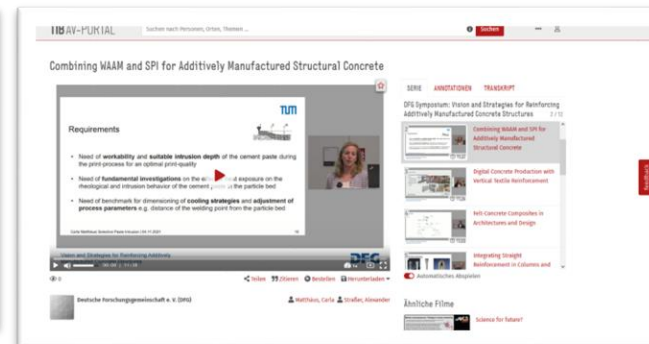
TIB AV-PORTAL

Suchen nach Personen, Orten, Themen ...

Suchen

Combining WAAM and SPI for Additively Manufactured Structural Concrete

TUM

Requirements

• Need of workability and suitable intrusion depth of the cement paste during the print-process for an optimal print-quality

• Need of fundamental investigations on the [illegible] exposure on the rheological and intrusion behavior of the cement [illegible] the particle bed

• Need of benchmark for dimensioning of cooling strategies and adjustment of process parameters e.g. distance of the welding point from the particle bed

Vision and Strategies for Reinforcing Additively

DFG

00:00 | 11:28

Teilen  Zitieren  Bestellen  Herunterladen

Deutsche Forschungsgemeinschaft e. V. (DFG)

Matthäus, Carla  Straßer, Alexander

SERIE  ANNOTATIONEN  TRANSKRIPT

DFG Symposium: Vision and Strategies for Reinforcing Additively Manufactured Concrete Structures  2 / 13

Combining WAAM and SPI for Additively Manufactured Structural Concrete

Digital Concrete Production with Vertical Textile Reinforcement

Yelt-Concrete Composites in Architecture and Design

Integrating Straight Reinforcement in Columns and

Automatisches Abspielen

Ähnliche Filme

Science for future?

Feedback